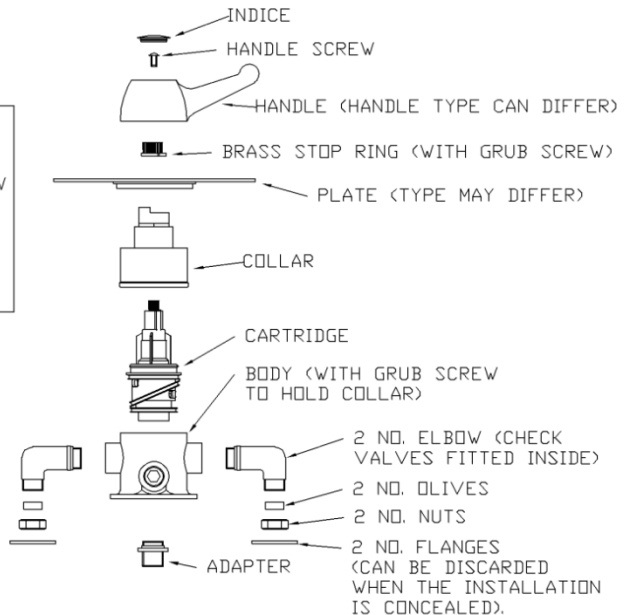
INDICE
HANDLE SCREW
HANDLE (HANDLE TYPE CAN DIFFER)
BRASS STOP RING (WITH GRUB SCREW)
PLATE (TYPE MAY DIFFER)
COLLAR
CARTRIDGE
BODY (WITH GRUB SCREW TO HOLD COLLAR)
2 NO. ELBOW (CHECK VALVES FITTED INSIDE)
2 NO. OLIVES
2 NO. NUTS
2 NO. FLANGES (CAN BE DISCARDED WHEN THE INSTALLATION IS CONCEALED).
ADAPTER